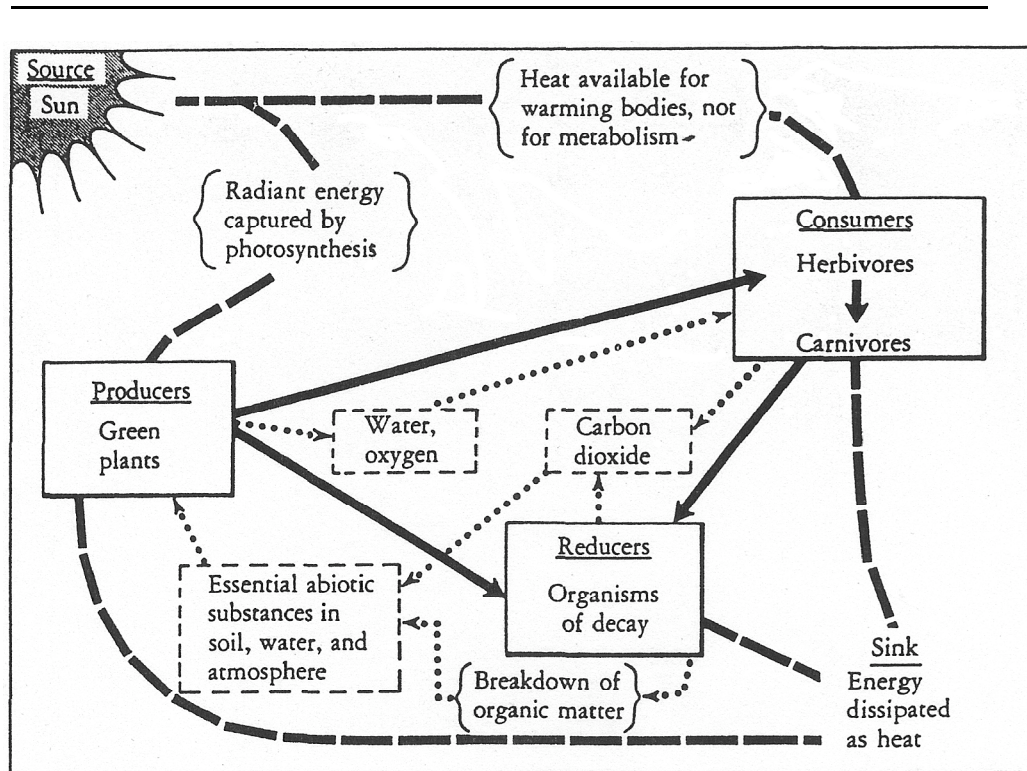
Source
Sun

Heat available for warming bodies, not for metabolism

Radiant energy captured by photosynthesis

Consumers
Herbivores
Carnivores

Producers
Green plants

Water, oxygen

Carbon dioxide

Reducers
Organisms of decay

Essential abiotic substances in soil, water, and atmosphere

Breakdown of organic matter

Sink
Energy dissipated as heat